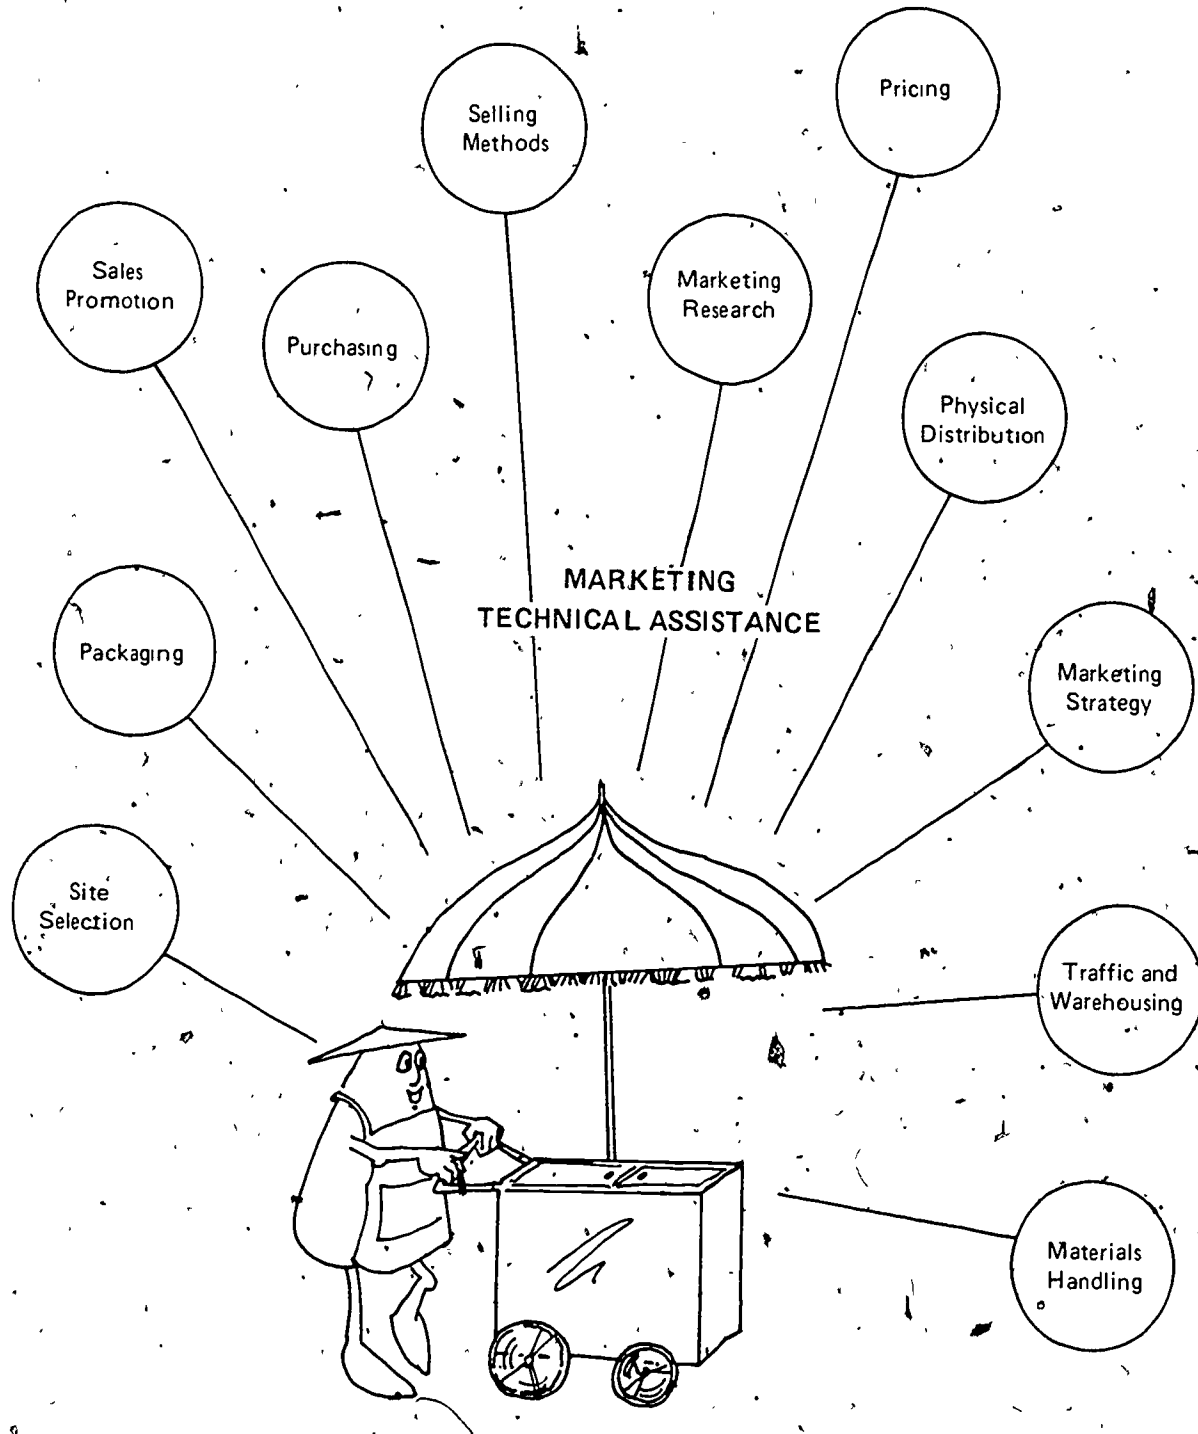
Pricing

Selling Methods

Sales Promotion

Purchasing

Marketing Research

Physical Distribution

MARKETING TECHNICAL ASSISTANCE

Packaging

Marketing Strategy

Site Selection

Traffic and Warehousing

Materials Handling